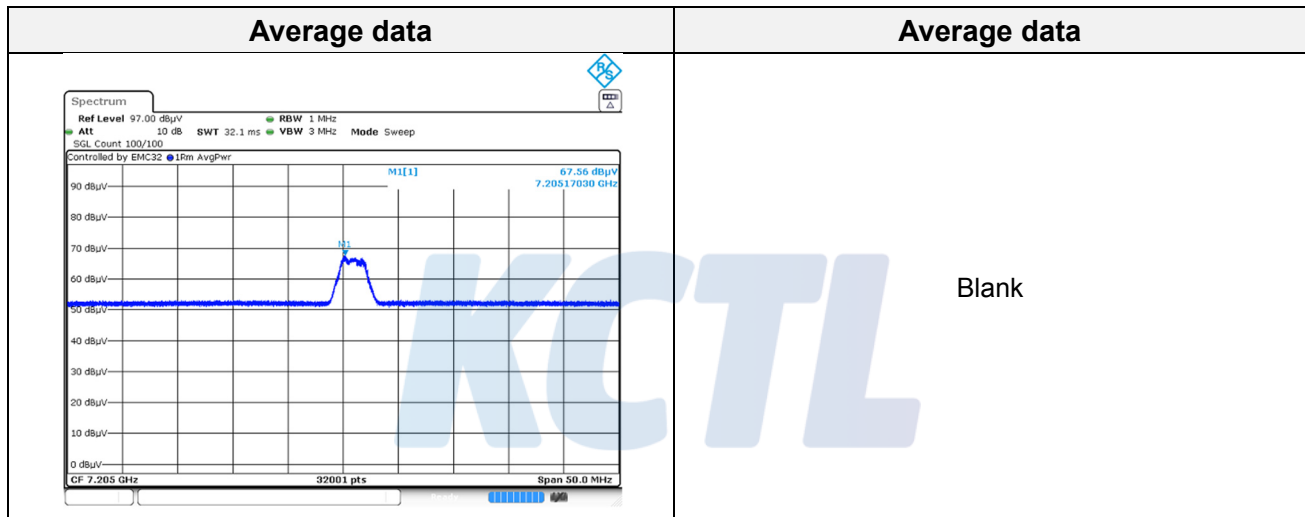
| Average data | Average data |
|---|---|
| Spectrum<br>Ref Level 97.00 dBµV RBW 1 MHz<br>Att 10 dB SWT 32.1 ms VBW 3 MHz Mode Sweep<br>SGL Count 100/100<br>Controlled by EMC32 1Rm AvgPwr<br>M1[1] 67.56 dBµV 7.20517030 GHz<br>90 dBµV<br>80 dBµV<br>70 dBµV<br>M1<br>60 dBµV<br>50 dBµV<br>40 dBµV<br>30 dBµV<br>20 dBµV<br>10 dBµV<br>0 dBµV<br>CF 7.205 GHz 32001 pts Span 50.0 MHz | Blank |

KCTL